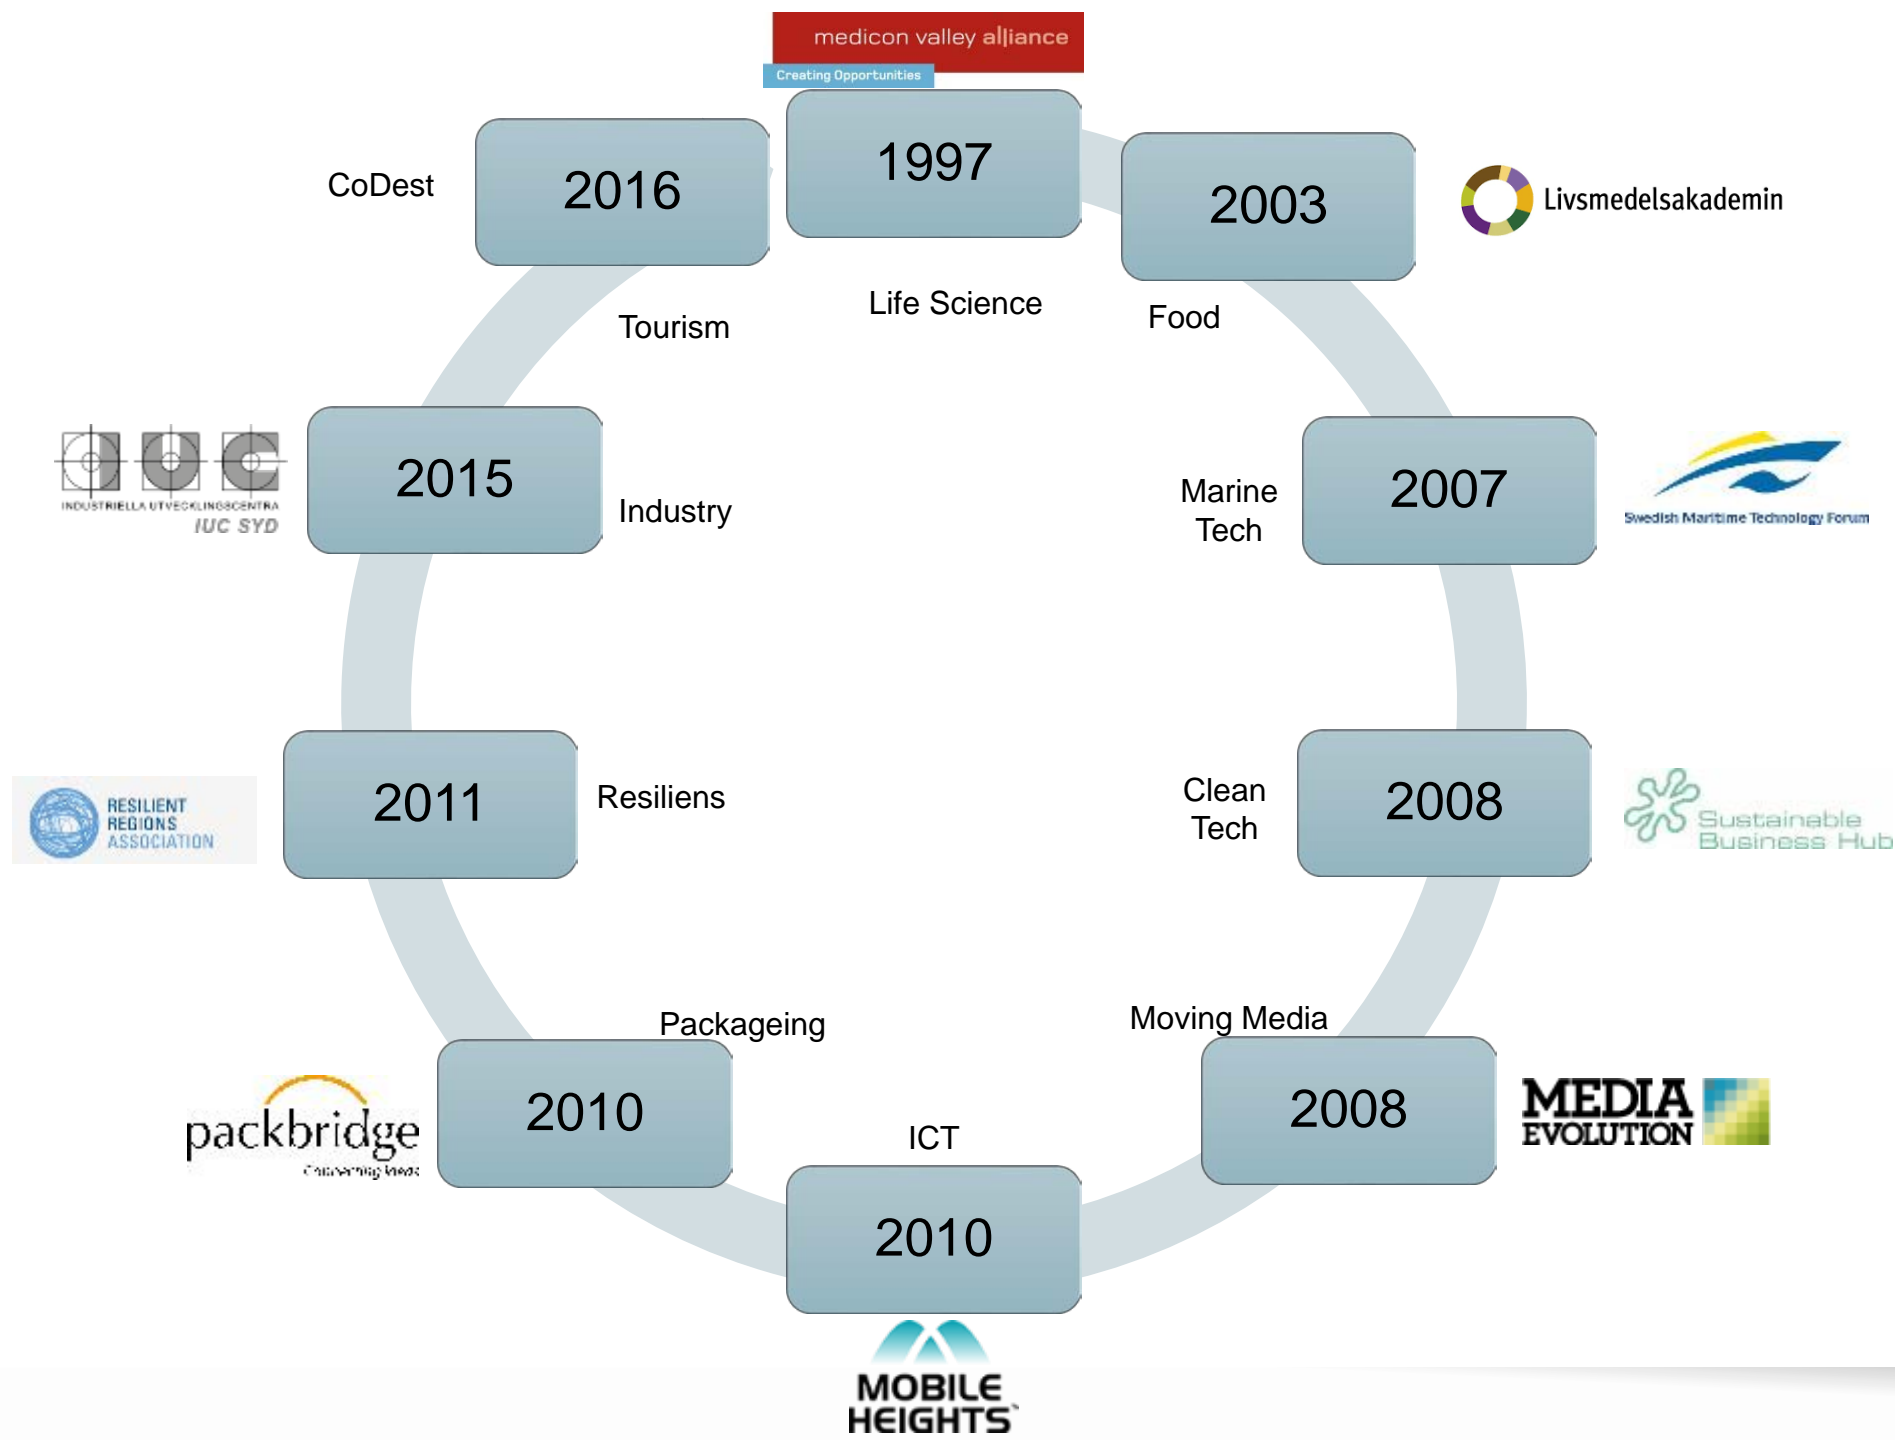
medicon valley alliance
Creating Opportunities

1997
Life Science

2003
Livsmedelsakademin
Food

2007
Marine Tech
Swedish Maritime Technology Forum

2008
Clean Tech
Sustainable Business Hub

2008
Moving Media
MEDIA EVOLUTION

2010
ICT
MOBILE HEIGHTS

2010
Packageing
packbridge
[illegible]

2011
Resiliens
RESILIENT REGIONS ASSOCIATION

2015
Industry
IUC
INDUSTRIELLA UTVECKLINGSCENTRA
IUC SYD

2016
CoDest
Tourism